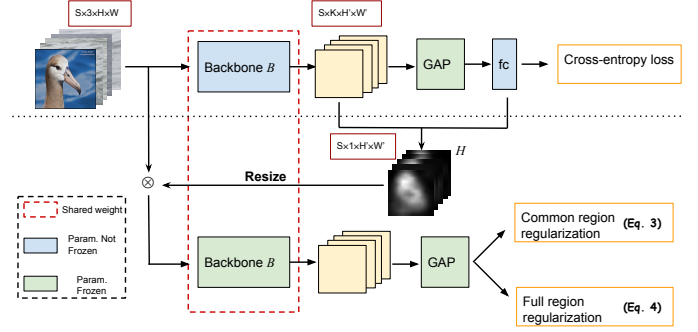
S×3×H×W

S×K×H'×W'

Backbone $B$

GAP

fc

Cross-entropy loss

S×1×H'×W'

$H$

Resize

$\otimes$

Shared weight

Param. Not Frozen

Param. Frozen

Backbone $B$

GAP

Common region regularization (Eq. 3)

Full region regularization (Eq. 4)